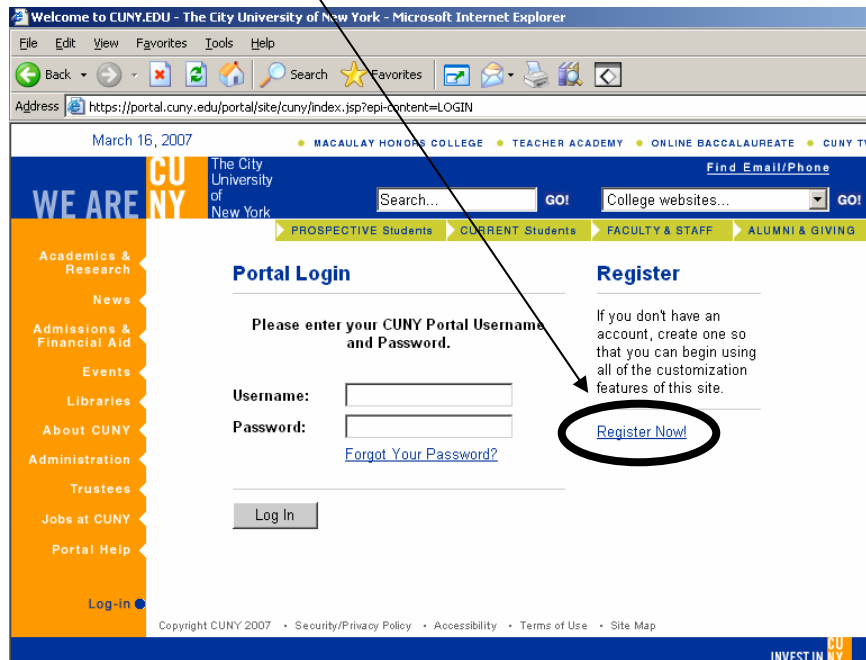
Welcome to CUNY.EDU - The City University of New York - Microsoft Internet Explorer

File Edit View Favorites Tools Help

Back Search Favorites

Address https://portal.cuny.edu/portal/site/cuny/index.jsp?epi-content=LOGIN

March 16, 2007

MACAULAY HONORS COLLEGE • TEACHER ACADEMY • ONLINE BACCALAUREATE • CUNY T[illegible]

WE ARE CUNY The City University of New York

Find Email/Phone

Search... GO! College websites... GO!

PROSPECTIVE Students CURRENT Students FACULTY & STAFF ALUMNI & GIVING

Academics & Research
News
Admissions & Financial Aid
Events
Libraries
About CUNY
Administration
Trustees
Jobs at CUNY
Portal Help

Log-in

Portal Login

Please enter your CUNY Portal Username and Password.

Username:
Password:
Forgot Your Password?

Log In

Register

If you don't have an account, create one so that you can begin using all of the customization features of this site.

Register Now!

Copyright CUNY 2007 • Security/Privacy Policy • Accessibility • Terms of Use • Site Map

INVEST IN CUNY